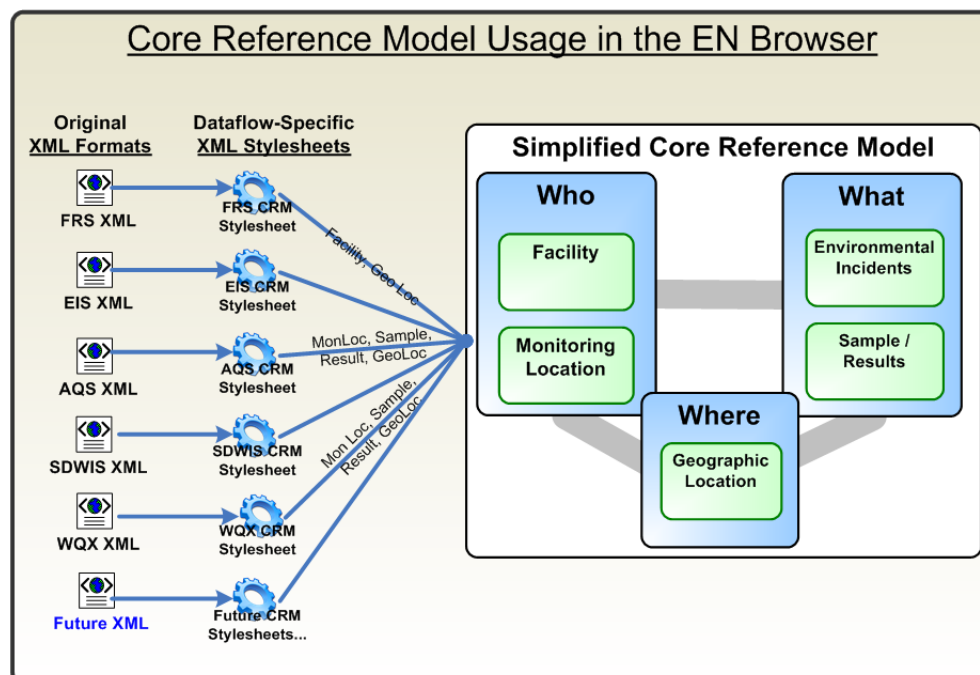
Core Reference Model Usage in the EN Browser

Original XML Formats

Dataflow-Specific XML Stylesheets

FRS XML

FRS CRM Stylesheet

EIS XML

EIS CRM Stylesheet

AQS XML

AQS CRM Stylesheet

SDWIS XML

SDWIS CRM Stylesheet

WQX XML

WQX CRM Stylesheet

Future XML

Future CRM Stylesheets...

Facility, Geo Loc

MonLoc, Sample, Result, GeoLoc

Mon Loc, Sample, Result, GeoLoc

Simplified Core Reference Model

Who

Facility

Monitoring Location

What

Environmental Incidents

Sample / Results

Where

Geographic Location